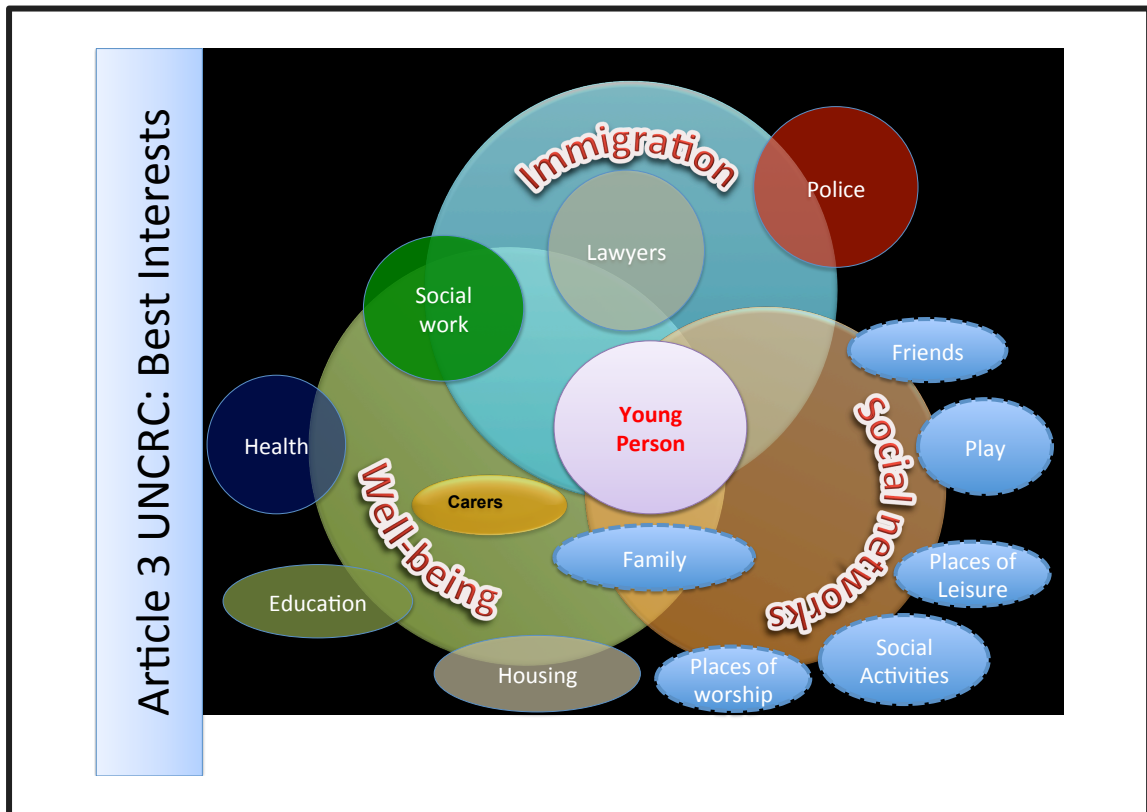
Article 3 UNCRC: Best Interests

Immigration

Police

Lawyers

Social work

Friends

Young Person

Social networks

Health

Play

Well-being

Carers

Family

Places of Leisure

Education

Social Activities

Places of worship

Housing